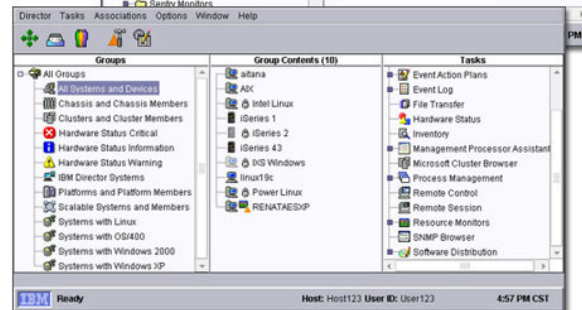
Sentry Monitors

Director Tasks Associations Options Window Help

PM

Groups

All Groups
All Systems and Devices
Chassis and Chassis Members
Clusters and Cluster Members
Hardware Status Critical
Hardware Status Information
Hardware Status Warning
IBM Director Systems
Platforms and Platform Members
Scalable Systems and Members
Systems with Linux
Systems with OS/400
Systems with Windows 2000
Systems with Windows XP

Group Contents (10)

aitana
AIX
Intel Linux
iSeries 1
iSeries 2
iSeries 43
IXS Windows
linux19c
Power Linux
RENATAESXP

Tasks

Event Action Plans
Event Log
File Transfer
Hardware Status
Inventory
Management Processor Assistant
Microsoft Cluster Browser
Process Management
Remote Control
Remote Session
Resource Monitors
SNMP Browser
Software Distribution

IBM Ready

Host: Host123 User ID: User123

4:57 PM CST